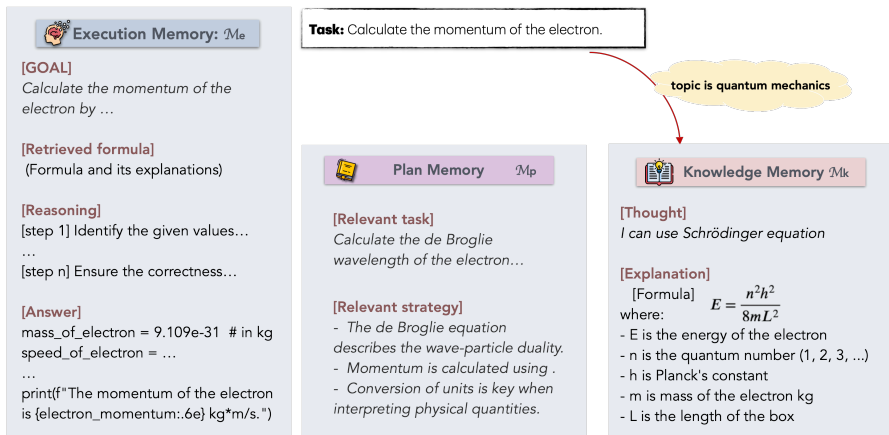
Execution Memory: $\mathcal{M}_e$

[GOAL]
Calculate the momentum of the electron by …

[Retrieved formula]
(Formula and its explanations)

[Reasoning]
[step 1] Identify the given values…
…
[step n] Ensure the correctness…

[Answer]
mass_of_electron = 9.109e-31 # in kg
speed_of_electron = …
…
print(f"The momentum of the electron is {electron_momentum:.6e} kg*m/s.")

Task: Calculate the momentum of the electron.

topic is quantum mechanics

Plan Memory $\mathcal{M}_p$

[Relevant task]
Calculate the de Broglie wavelength of the electron…

[Relevant strategy]
- The de Broglie equation describes the wave-particle duality.
- Momentum is calculated using .
- Conversion of units is key when interpreting physical quantities.

Knowledge Memory $\mathcal{M}_k$

[Thought]
I can use Schrödinger equation

[Explanation]
[Formula] $E = \frac{n^2h^2}{8mL^2}$
where:
- E is the energy of the electron
- n is the quantum number (1, 2, 3, ...)
- h is Planck's constant
- m is mass of the electron kg
- L is the length of the box